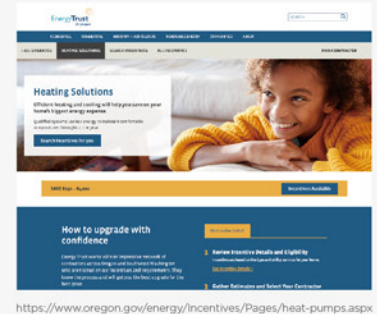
EnergyTrust of Oregon

Heating Solutions

Efficient heating and cooling will help you save on your home's biggest energy expense

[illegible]

Search incentives for you

Incentives Available

How to upgrade with confidence

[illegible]

1 Review Incentive Details and Eligibility

2 Gather Estimates and Select Your Contractor

https://www.oregon.gov/energy/Incentives/Pages/heat-pumps.aspx